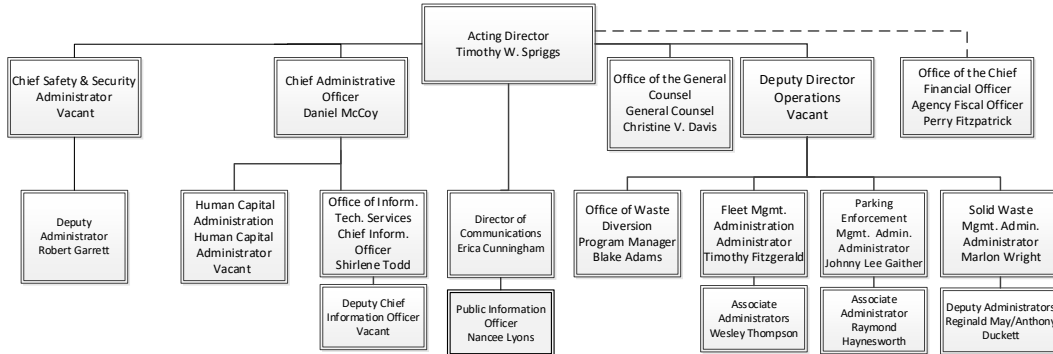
Acting Director
Timothy W. Spriggs

Chief Safety & Security Administrator
Vacant

Chief Administrative Officer
Daniel McCoy

Office of the General Counsel
General Counsel
Christine V. Davis

Deputy Director Operations
Vacant

Office of the Chief Financial Officer
Agency Fiscal Officer
Perry Fitzpatrick

Deputy Administrator
Robert Garrett

Human Capital Administration
Human Capital Administrator
Vacant

Office of Inform. Tech. Services
Chief Inform. Officer
Shirlene Todd

Deputy Chief Information Officer
Vacant

Director of Communications
Erica Cunningham

Public Information Officer
Nancee Lyons

Office of Waste Diversion
Program Manager
Blake Adams

Fleet Mgmt. Administration
Administrator
Timothy Fitzgerald

Associate Administrators
Wesley Thompson

Parking Enforcement Mgmt. Admin.
Administrator
Johnny Lee Gaither

Associate Administrator
Raymond Haynesworth

Solid Waste Mgmt. Admin.
Administrator
Marlon Wright

Deputy Administrators
Reginald May/Anthony
Duckett